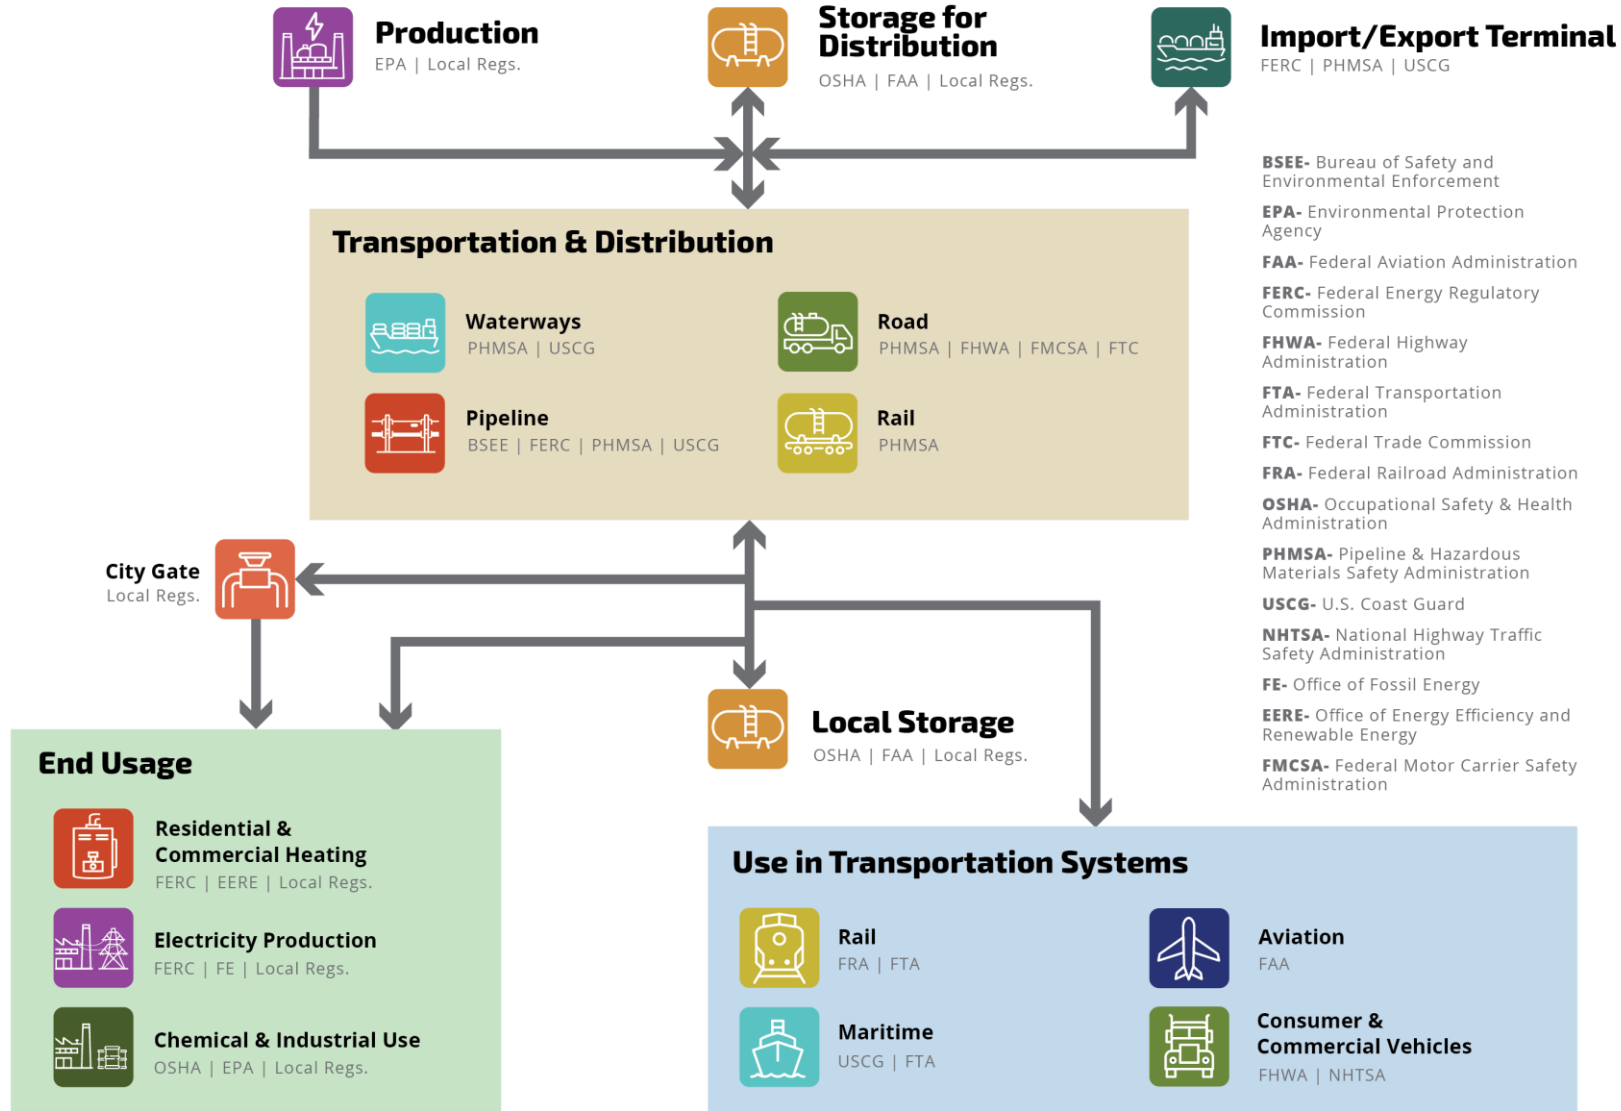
Production
EPA | Local Regs.

Storage for Distribution
OSHA | FAA | Local Regs.

Import/Export Terminal
FERC | PHMSA | USCG

BSEE- Bureau of Safety and Environmental Enforcement

EPA- Environmental Protection Agency

FAA- Federal Aviation Administration

FERC- Federal Energy Regulatory Commission

FHWA- Federal Highway Administration

FTA- Federal Transportation Administration

FTC- Federal Trade Commission

FRA- Federal Railroad Administration

OSHA- Occupational Safety & Health Administration

PHMSA- Pipeline & Hazardous Materials Safety Administration

USCG- U.S. Coast Guard

NHTSA- National Highway Traffic Safety Administration

FE- Office of Fossil Energy

EERE- Office of Energy Efficiency and Renewable Energy

FMCSA- Federal Motor Carrier Safety Administration

Transportation & Distribution

Waterways
PHMSA | USCG

Road
PHMSA | FHWA | FMCSA | FTC

Pipeline
BSEE | FERC | PHMSA | USCG

Rail
PHMSA

City Gate
Local Regs.

Local Storage
OSHA | FAA | Local Regs.

End Usage

Residential & Commercial Heating
FERC | EERE | Local Regs.

Electricity Production
FERC | FE | Local Regs.

Chemical & Industrial Use
OSHA | EPA | Local Regs.

Use in Transportation Systems

Rail
FRA | FTA

Aviation
FAA

Maritime
USCG | FTA

Consumer & Commercial Vehicles
FHWA | NHTSA